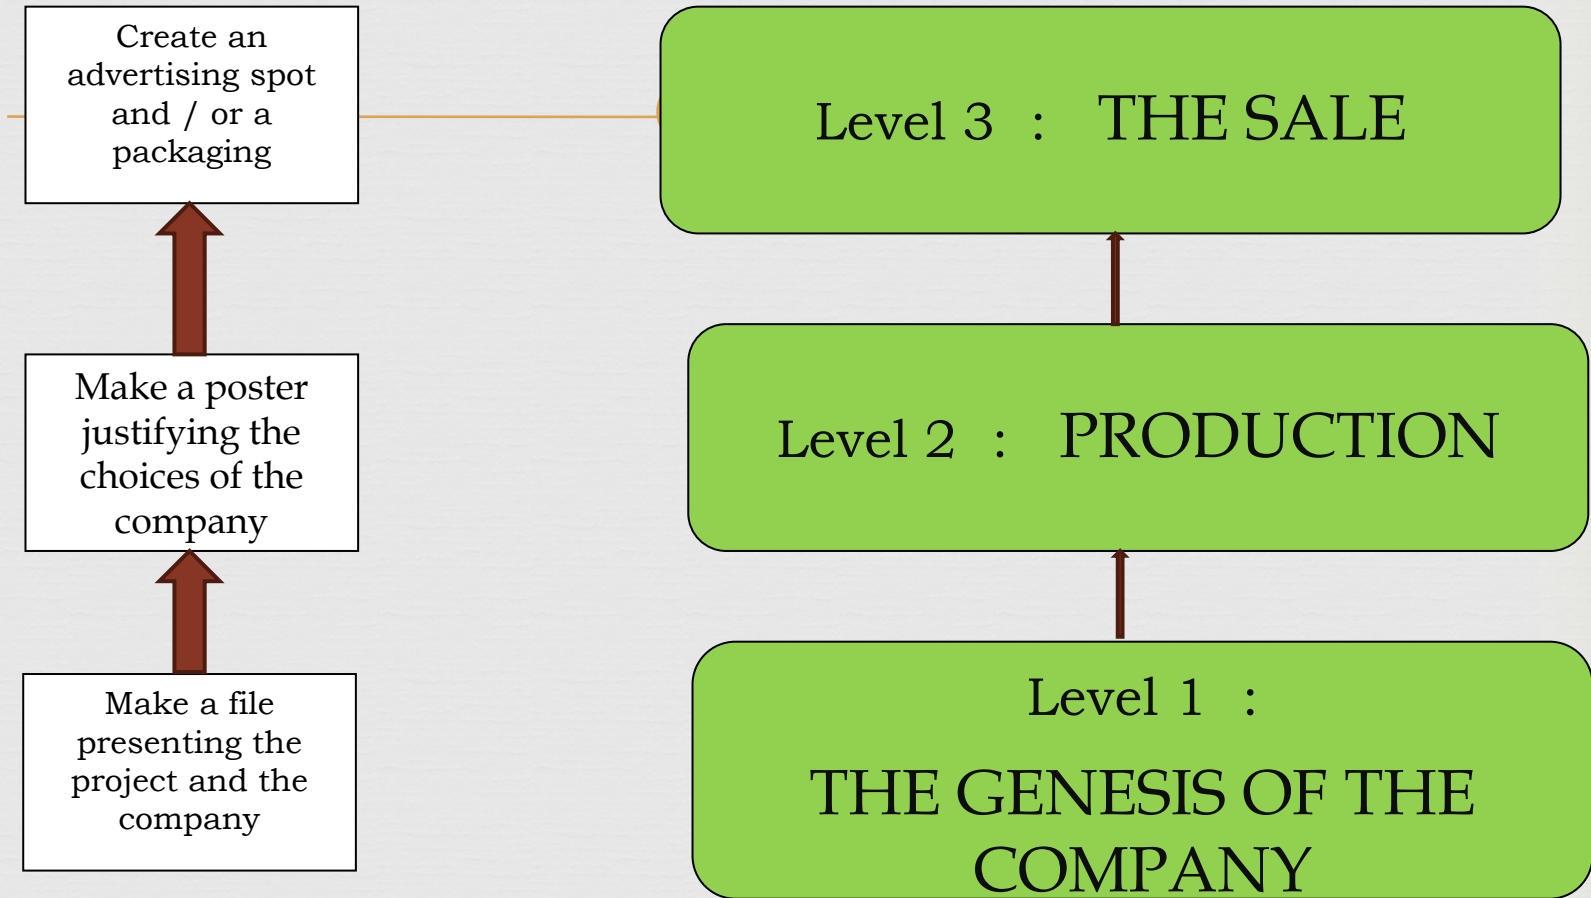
Create an advertising spot and / or a packaging

Level 3 : THE SALE

Make a poster justifying the choices of the company

Level 2 : PRODUCTION

Make a file presenting the project and the company

Level 1 :

THE GENESIS OF THE COMPANY